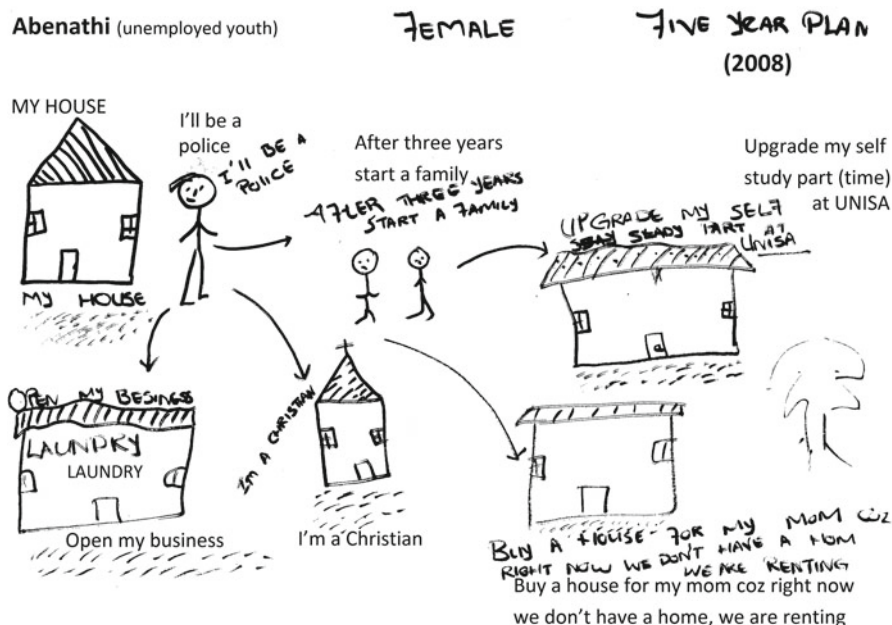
Abenathi (unemployed youth)

FEMALE

FIVE YEAR PLAN

(2008)

MY HOUSE

MY HOUSE

I'll be a police

I'LL BE A POLICE

After three years start a family

AFTER THREE YEARS START A FAMILY

Upgrade my self study part (time) at UNISA

UPGRADE MY SELF STADY SEADY PART AT UNISA

OPEN MY BESINESS

LAUNDRY

LAUNDRY

Open my business

I'M A CHRISTIAN

I'm a Christian

BUY A HOUSE FOR MY MOM COZ RIGHT NOW WE DON'T HAVE A HOM WE ARE RENTING

Buy a house for my mom coz right now we don't have a home, we are renting